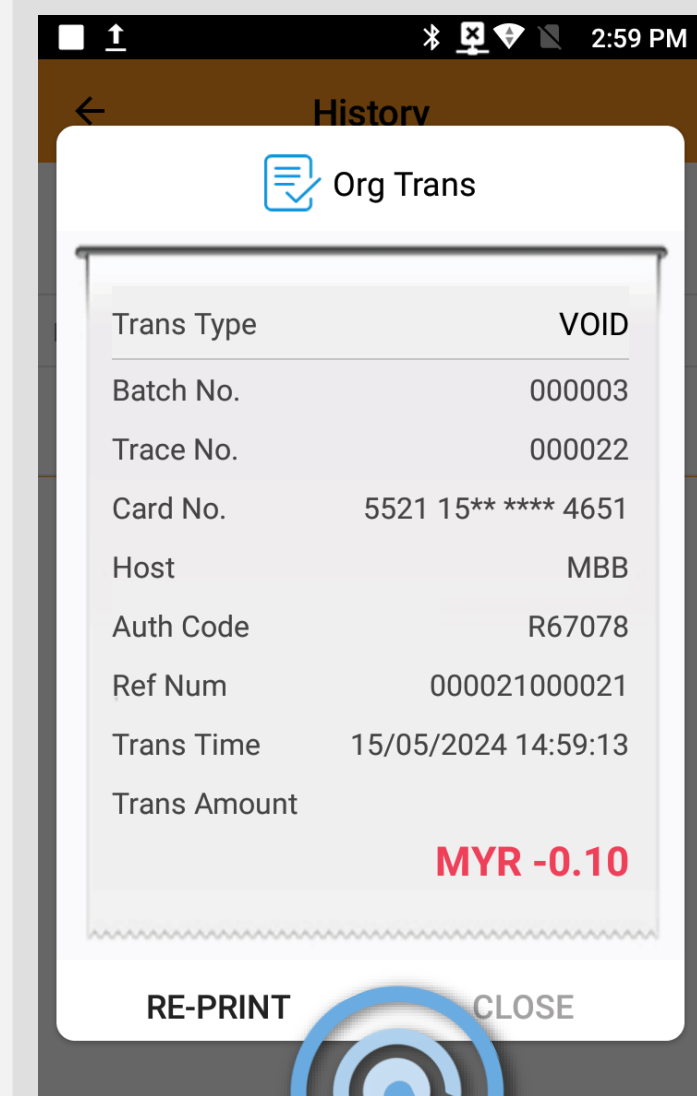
2:59 PM

History

Org Trans

| Trans Type | VOID |
|---|---|
| Batch No. | 000003 |
| Trace No. | 000022 |
| Card No. | 5521 15** **** 4651 |
| Host | MBB |
| Auth Code | R67078 |
| Ref Num | 000021000021 |
| Trans Time | 15/05/2024 14:59:13 |
| Trans Amount | |

MYR -0.10

RE-PRINT CLOSE